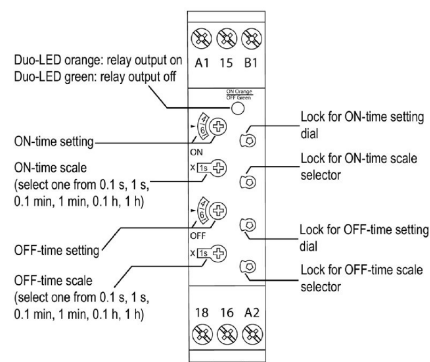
A1 15 B1

Duo-LED orange: relay output on
Duo-LED green: relay output off

ON orange
OFF green

ON-time setting

ON

ON-time scale (select one from 0.1 s, 1 s, 0.1 min, 1 min, 0.1 h, 1 h)

x 1s

OFF-time setting

OFF

OFF-time scale (select one from 0.1 s, 1 s, 0.1 min, 1 min, 0.1 h, 1 h)

x 1s

Lock for ON-time setting dial

Lock for ON-time scale selector

Lock for OFF-time setting dial

Lock for OFF-time scale selector

18 16 A2